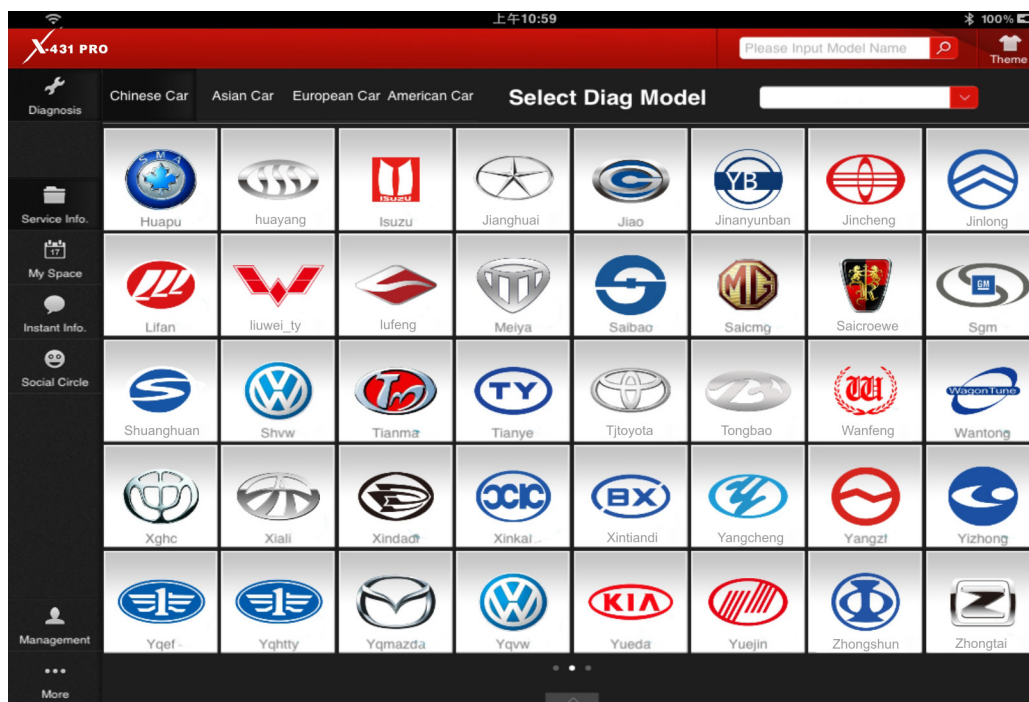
上午10:59
100%
X-431 PRO
Please Input Model Name
Theme
Diagnosis
Chinese Car Asian Car European Car American Car
Select Diag Model
Service Info.
17
My Space
Instant Info.
Social Circle
Management
More

| | | | | | | | |
|---|---|---|---|---|---|---|---|
| Huapu | huayang | Isuzu | Jianghuai | Jiao | Jinanyunban | Jincheng | Jinlong |
| Lifan | liuwei_ty | lufeng | Meiya | Saibao | Saicmg | Saicroewe | Sgm |
| Shuanghuan | Shvw | Tianma | Tianye | Tjtoyota | Tongbao | Wanfeng | Wantong |
| Xghc | Xiali | Xindadi | Xinkai | Xintiandi | Yangcheng | Yangzi | Yizhong |
| Yqef | Yqhtty | Yqmazda | Yqvw | Yueda | Yuejin | Zhongshun | Zhongtai |

SMA
ISUZU
YB
MG
GM
TY
Wagon Tune
BX
KIA